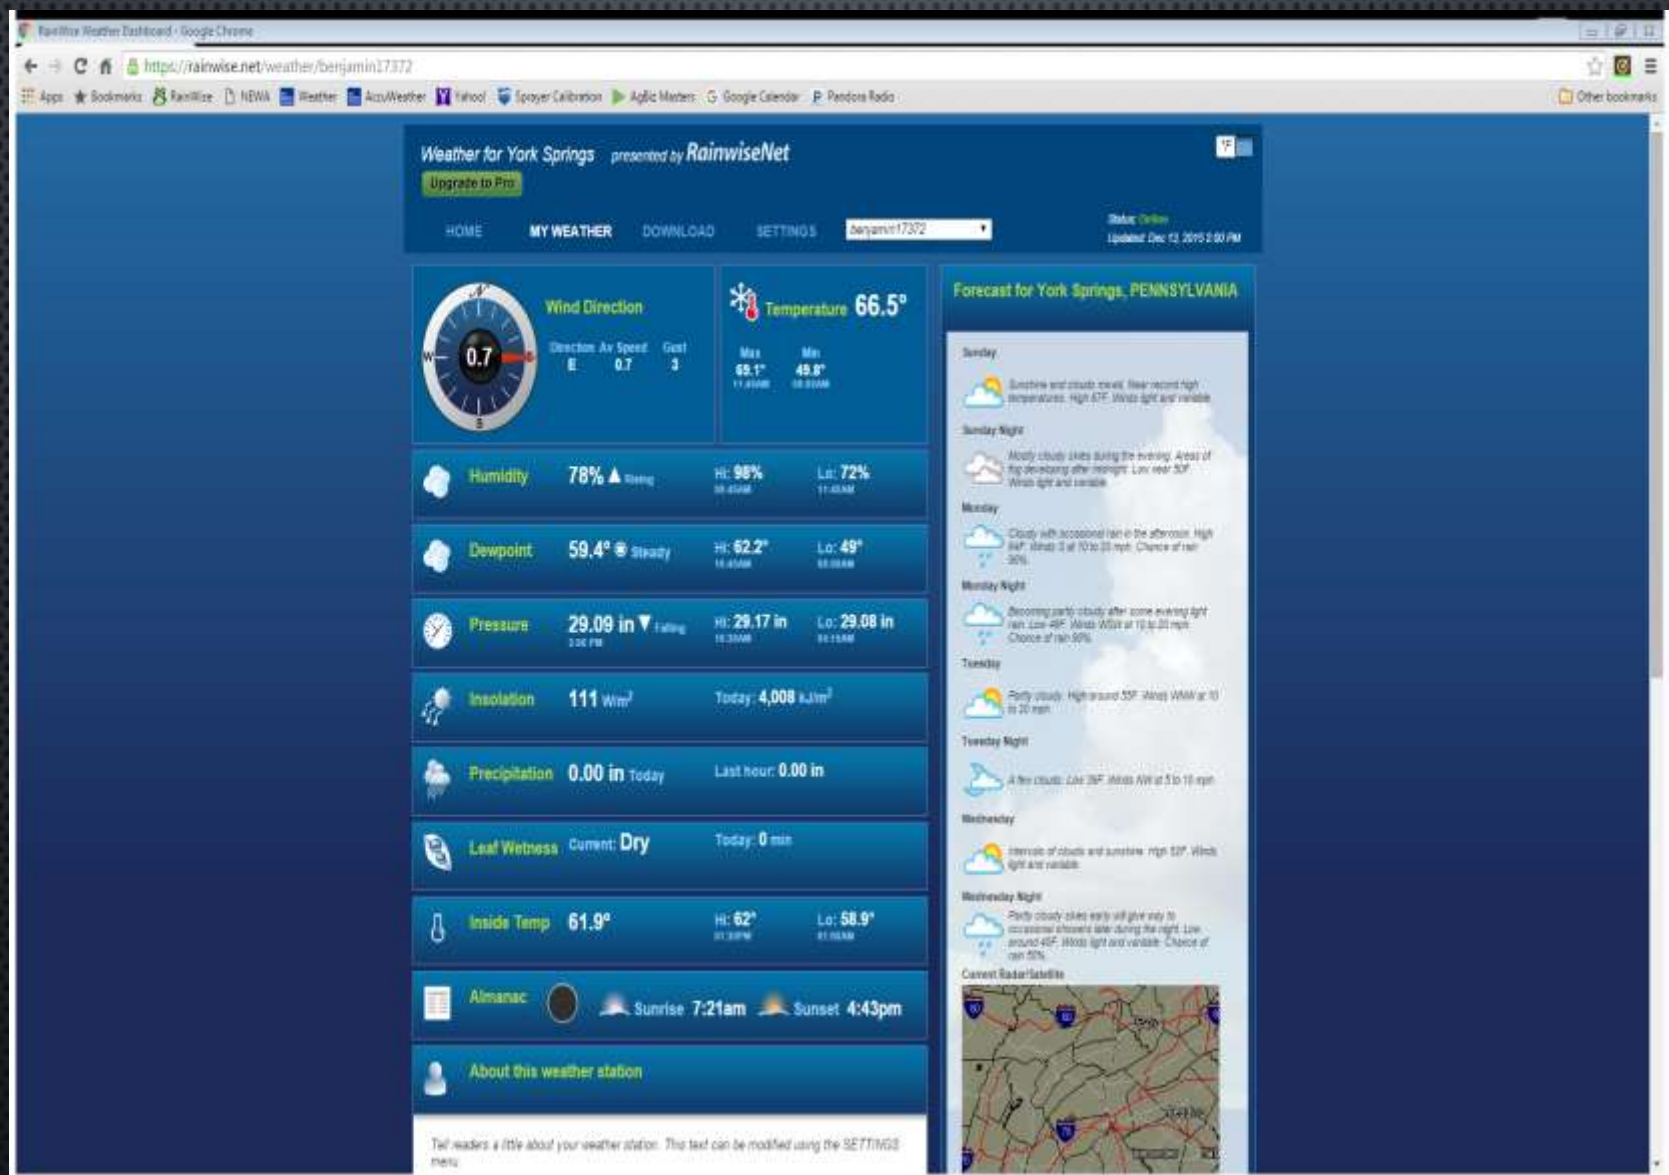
RainWise Weather Dashboard - Google Chrome

https://rainwise.net/weather/benjamin17372

Apps Bookmarks RainWise NEWA Weather AccuWeather Yahoo! Sprayer Calibration AgBiz Masters Google Calendar Pandora Radio Other bookmarks

Weather for York Springs presented by RainwiseNet

Upgrade to Pro

°F

HOME MY WEATHER DOWNLOAD SETTINGS benjamin17372

Status: Online
Updated: Dec 12, 2015 2:00 PM

Wind Direction
0.7
Direction E Av Speed 0.7 Gust 3

Temperature 66.5°
Max 69.1° 11:45AM Min 49.8° 08:00AM

Humidity 78% Rising Hi: 98% Lo: 72%

Dewpoint 59.4° Steady Hi: 62.2° Lo: 49°

Pressure 29.09 in Falling 2:00 PM Hi: 29.17 in Lo: 29.08 in

Insolation 111 W/m² Today: 4,008 kJ/m²

Precipitation 0.00 in Today Last hour: 0.00 in

Leaf Wetness Current: Dry Today: 0 min

Inside Temp 61.9° Hi: 62° Lo: 58.9°

Almanac Sunrise 7:21am Sunset 4:43pm

About this weather station

Tell readers a little about your weather station. This text can be modified using the SETTINGS menu

Forecast for York Springs, PENNSYLVANIA

Sunday
Sunshine and clouds mixed. Near record high temperatures. High 67F. Winds light and variable.

Sunday Night
Mostly cloudy skies during the evening. Areas of fog developing after midnight. Low near 50F. Winds light and variable.

Monday
Cloudy with occasional rain in the afternoon. High 64F. Winds S at 10 to 15 mph. Chance of rain 50%.

Monday Night
Becoming partly cloudy after some evening light rain. Low 49F. Winds WSW at 10 to 20 mph. Chance of rain 50%.

Tuesday
Partly cloudy. High around 55F. Winds WNW at 10 to 20 mph.

Tuesday Night
A few clouds. Low 36F. Winds NW at 5 to 10 mph.

Wednesday
Intervals of clouds and sunshine. High 53F. Winds light and variable.

Wednesday Night
Partly cloudy skies early will give way to occasional showers later during the night. Low around 45F. Winds light and variable. Chance of rain 50%.

Current Radar/Satellite